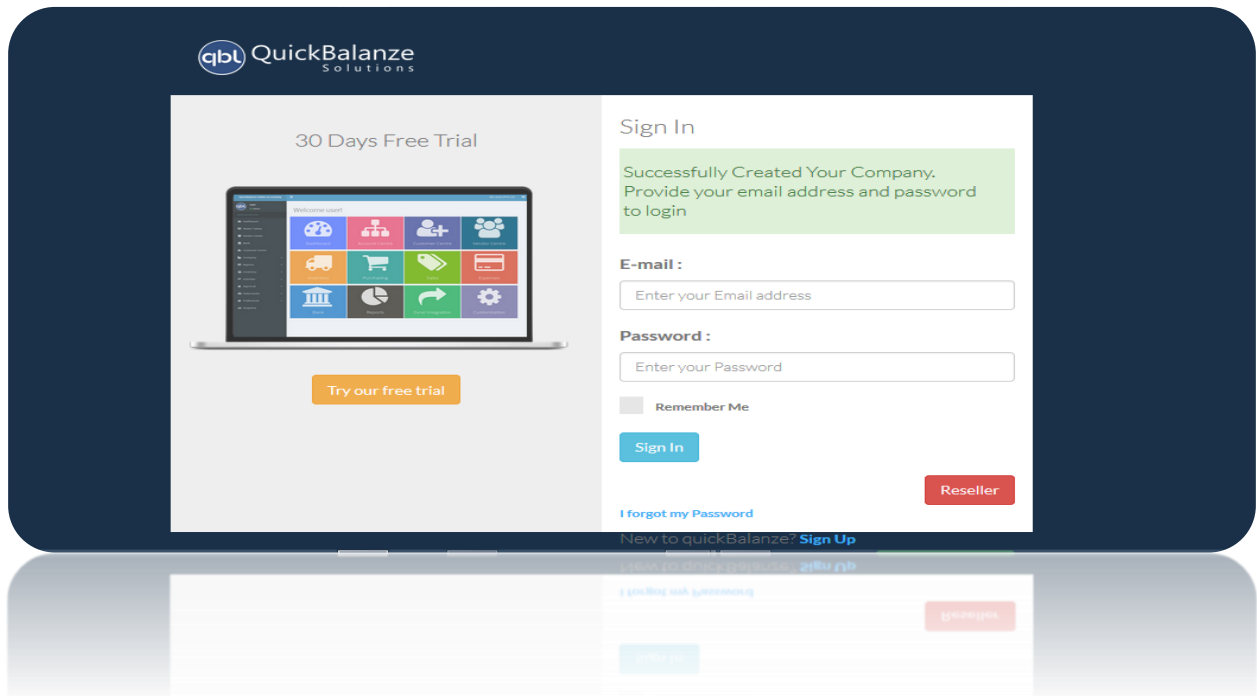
qbl QuickBalanze Solutions

30 Days Free Trial

Welcome user!

Dashboard
Account Centre
Customer Centre
Vendor Centre
Inventory
Purchasing
Sales
Expenses
Bank
Reports
Quick Integration
Customization

Try our free trial

Sign In

Successfully Created Your Company. Provide your email address and password to login

E-mail :

Enter your Email address

Password :

Enter your Password

Remember Me

Sign In

Reseller

I forgot my Password

New to quickBalanze? Sign Up